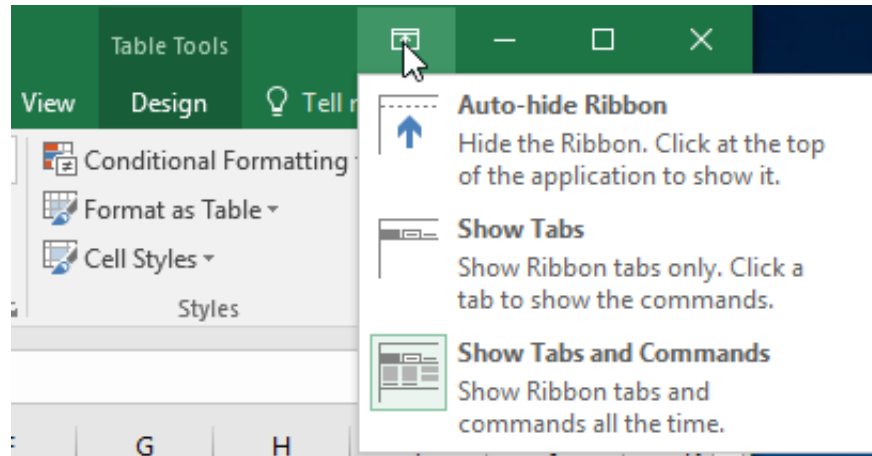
Table Tools

View

Design

Tell m

Conditional Formatting

Format as Table

Cell Styles

Styles

Auto-hide Ribbon
Hide the Ribbon. Click at the top of the application to show it.

Show Tabs
Show Ribbon tabs only. Click a tab to show the commands.

Show Tabs and Commands
Show Ribbon tabs and commands all the time.

G

H